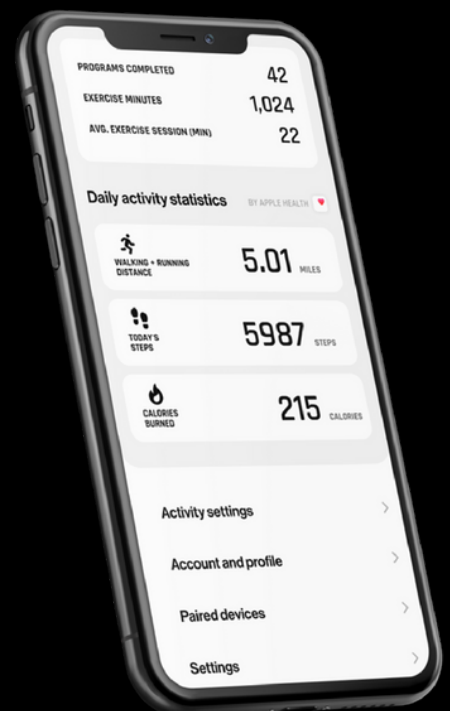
PROGRAMS COMPLETED 42

EXERCISE MINUTES 1,024

AVG. EXERCISE SESSION (MIN) 22

Daily activity statistics

BY APPLE HEALTH

WALKING + RUNNING DISTANCE

5.01 MILES

TODAY'S STEPS

5987 STEPS

CALORIES BURNED

215 CALORIES

Activity settings

Account and profile

Paired devices

Settings